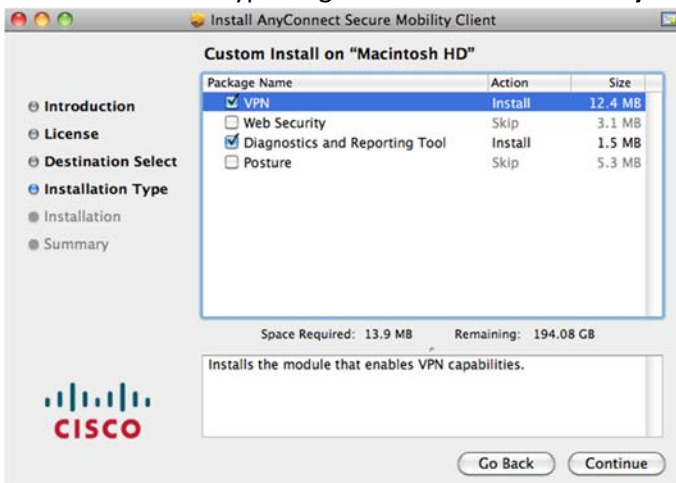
Install AnyConnect Secure Mobility Client

Custom Install on "Macintosh HD"

Introduction
License
Destination Select
Installation Type
Installation
Summary

| Package Name | Action | Size |
|---|---|---|
| VPN | Install | 12.4 MB |
| Web Security | Skip | 3.1 MB |
| Diagnostics and Reporting Tool | Install | 1.5 MB |
| Posture | Skip | 5.3 MB |

Space Required: 13.9 MB Remaining: 194.08 GB

Installs the module that enables VPN capabilities.

CISCO

Go Back Continue